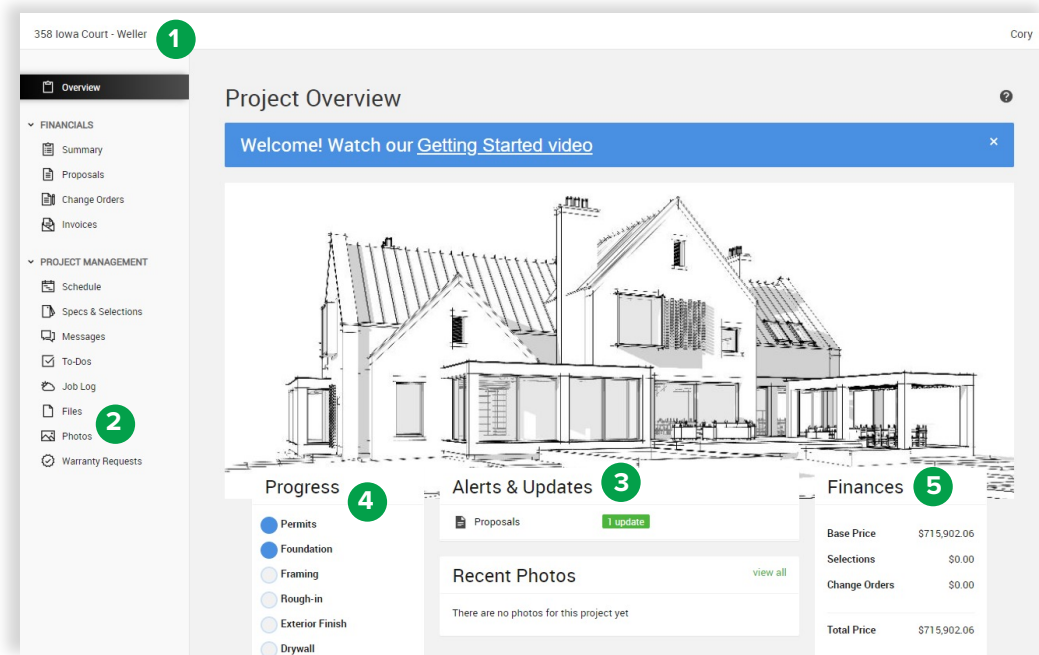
358 Iowa Court - Weller 1

Cory

Overview

FINANCIALS

Summary

Proposals

Change Orders

Invoices

PROJECT MANAGEMENT

Schedule

Specs & Selections

Messages

To-Dos

Job Log

Files

Photos 2

Warranty Requests

Project Overview

Welcome! Watch our Getting Started video

×

Progress 4

Permits

Foundation

Framing

Rough-in

Exterior Finish

Drywall

Alerts & Updates 3

Proposals 1 update

Recent Photos

view all

There are no photos for this project yet

Finances 5

| | |
|---|---|
| Base Price | \$715,902.06 |
| Selections | \$0.00 |
| Change Orders | \$0.00 |
| Total Price | \$715,902.06 |